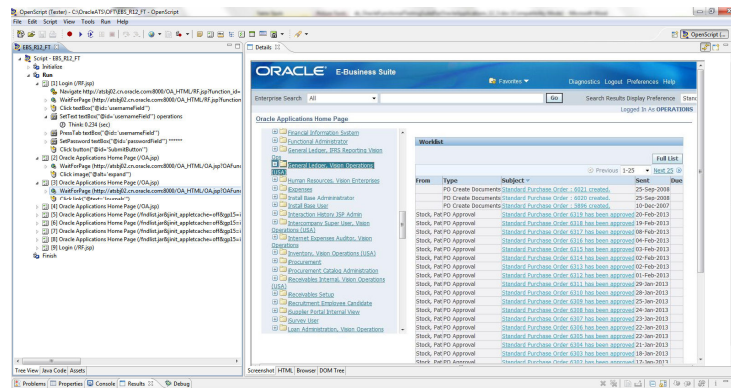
OpenScript (Tester) - C:\OracleATS\OFT\EBS_R12_FT - OpenScript

File Edit Script View Tools Run Help

OpenScript

EBS_R12_FT

Script - EBS_R12_FT
Initialize
Run
[1] Login (/RF.jsp)
Navigate http://atsbj02.cn.oracle.com:8000/OA_HTML/RF.jsp?function_id
WaitForPage (http://atsbj02.cn.oracle.com:8000/OA_HTML/RF.jsp?function
Click textBox("@id='usernameField'")
SetText textBox("@id='usernameField'") operations
Think 0.234 (sec)
PressTab textBox("@id='usernameField'")
SetPassword textBox("@id='passwordField'") ******
Click button("@id='SubmitButton'")
[2] Oracle Applications Home Page (/OA.jsp)
WaitForPage (http://atsbj02.cn.oracle.com:8000/OA_HTML/OA.jsp?OAFunc
Click image("@alt='expand'")
[3] Oracle Applications Home Page (/OA.jsp)
WaitForPage (http://atsbj02.cn.oracle.com:8000/OA_HTML/OA.jsp?OAFunc
[4] Oracle Applications Home Page (/fndlist.jsr8(init_appletcache=off&gp15=
[5] Oracle Applications Home Page (/fndlist.jsr8(init_appletcache=off&gp15=
[6] Oracle Applications Home Page (/fndlist.jsr8(init_appletcache=off&gp15=
[7] Oracle Applications Home Page (/fndlist.jsr8(init_appletcache=off&gp15=
[8] Login (/RF.jsp)
Finish

Tree View Java Code Assets

Details

ORACLE E-Business Suite

Favorites Diagnostics Logout Preferences Help

Enterprise Search All Go Search Results Display Preference Stand

Logged In As OPERATIONS

Oracle Applications Home Page

Financial Information System
Functional Administrator
General Ledger, BRS Reporting Vision Oper
General Ledger, Vision Operations (USA)
Human Resources, Vision Enterprises
Expenses
Install Base Administrator
Install Base User
Interaction History JSP Admin
Intercompany Super User, Vision Operations (USA)
Internet Expenses Auditor, Vision Operations
Inventory, Vision Operations (USA)
Procurement
Procurement Catalog Administration
Receivables Internal, Vision Operations (USA)
Receivables Setup
Recruitment Employee Candidate
Supplier Portal Internal View
Survey User
Loan Administration, Vision Operations

Worklist

Full List

Previous 1-25 Next 25

| From | Type | Subject | Sent | Due |
|---|---|---|---|---|
| | PO Create Documents | Standard Purchase Order : 6021 created. | 25-Sep-2008 | |
| | PO Create Documents | Standard Purchase Order : 6020 created. | 25-Sep-2008 | |
| | PO Create Documents | Standard Purchase Order : 5896 created. | 10-Dec-2007 | |
| Stock, Pat | PO Approval | Standard Purchase Order 6319 has been approved | 20-Feb-2013 | |
| Stock, Pat | PO Approval | Standard Purchase Order 6318 has been approved | 19-Feb-2013 | |
| Stock, Pat | PO Approval | Standard Purchase Order 6317 has been approved | 08-Feb-2013 | |
| Stock, Pat | PO Approval | Standard Purchase Order 6316 has been approved | 04-Feb-2013 | |
| Stock, Pat | PO Approval | Standard Purchase Order 6315 has been approved | 03-Feb-2013 | |
| Stock, Pat | PO Approval | Standard Purchase Order 6314 has been approved | 02-Feb-2013 | |
| Stock, Pat | PO Approval | Standard Purchase Order 6313 has been approved | 02-Feb-2013 | |
| Stock, Pat | PO Approval | Standard Purchase Order 6312 has been approved | 01-Feb-2013 | |
| Stock, Pat | PO Approval | Standard Purchase Order 6311 has been approved | 29-Jan-2013 | |
| Stock, Pat | PO Approval | Standard Purchase Order 6310 has been approved | 25-Jan-2013 | |
| Stock, Pat | PO Approval | Standard Purchase Order 6309 has been approved | 25-Jan-2013 | |
| Stock, Pat | PO Approval | Standard Purchase Order 6308 has been approved | 24-Jan-2013 | |
| Stock, Pat | PO Approval | Standard Purchase Order 6307 has been approved | 23-Jan-2013 | |
| Stock, Pat | PO Approval | Standard Purchase Order 6306 has been approved | 23-Jan-2013 | |
| Stock, Pat | PO Approval | Standard Purchase Order 6305 has been approved | 22-Jan-2013 | |
| Stock, Pat | PO Approval | Standard Purchase Order 6304 has been approved | 21-Jan-2013 | |
| Stock, Pat | PO Approval | Standard Purchase Order 6303 has been approved | 18-Jan-2013 | |

Screenshot HTML Browser DOM Tree

Problems Properties Console Results Debug